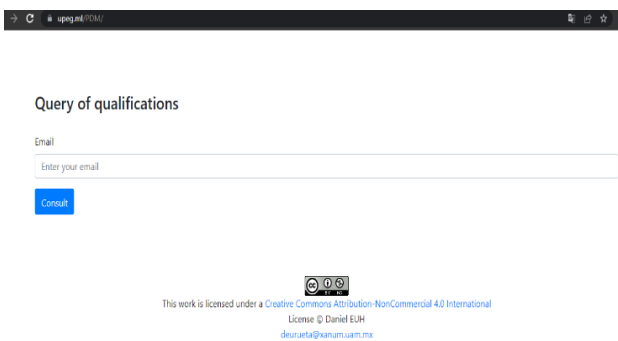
upeg.ml/PDM/

Query of qualifications

Email

Enter your email

Consult

This work is licensed under a Creative Commons Attribution-NonCommercial 4.0 International

License © Daniel EUH

deurueta@xanum.uam.mx